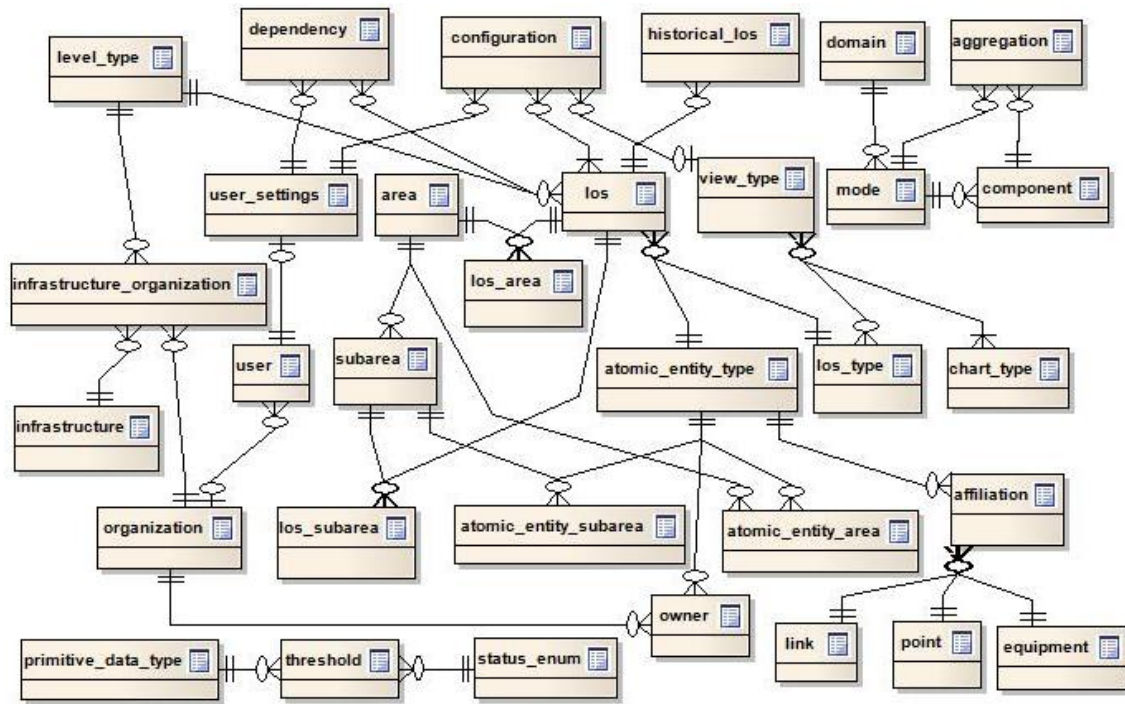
level_type
dependency
configuration
historical_los
domain
aggregation
user_settings
area
los
view_type
mode
component
los_area
infrastructure_organization
user
subarea
atomic_entity_type
los_type
chart_type
infrastructure
organization
los_subarea
atomic_entity_subarea
atomic_entity_area
affiliation
owner
link
point
equipment
primitive_data_type
threshold
status_enum